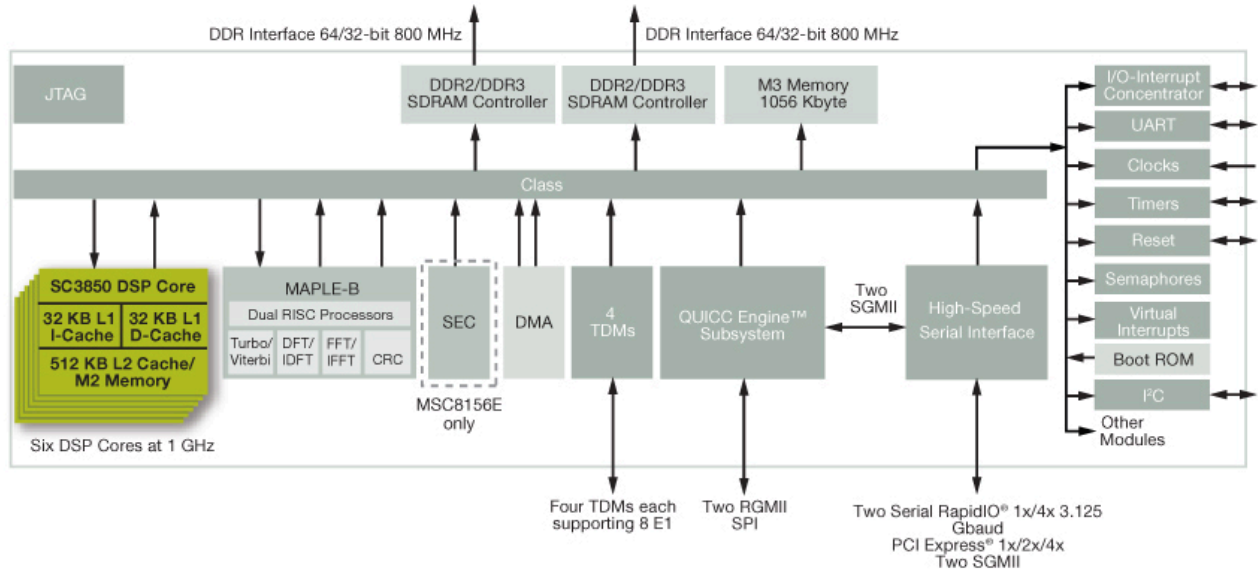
DDR Interface 64/32-bit 800 MHz

DDR Interface 64/32-bit 800 MHz

JTAG

DDR2/DDR3 SDRAM Controller

DDR2/DDR3 SDRAM Controller

M3 Memory 1056 Kbyte

I/O-Interrupt Concentrator

UART

Clocks

Timers

Reset

Semaphores

Virtual Interrupts

Boot ROM

I$^2$C

Other Modules

Class

SC3850 DSP Core

32 KB L1 I-Cache

32 KB L1 D-Cache

512 KB L2 Cache/ M2 Memory

Six DSP Cores at 1 GHz

MAPLE-B

Dual RISC Processors

Turbo/ Viterbi

DFT/ IDFT

FFT/ IFFT

CRC

SEC

MSC8156E only

DMA

4 TDMs

QUICC Engine™ Subsystem

Two SGMII

High-Speed Serial Interface

Four TDMs each supporting 8 E1

Two RGMII SPI

Two Serial RapidIO® 1x/4x 3.125 Gbaud
PCI Express® 1x/2x/4x
Two SGMII